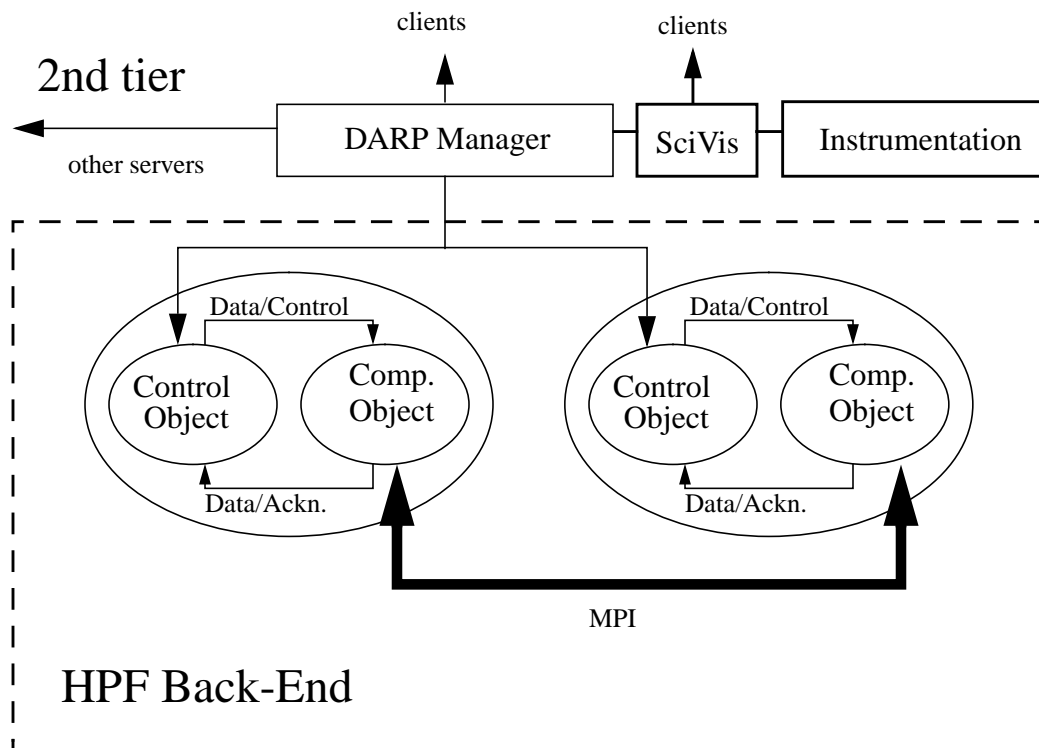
clients

clients

2nd tier

DARP Manager

SciVis

Instrumentation

other servers

Data/Control

Control Object

Comp. Object

Data/Ackn.

Data/Control

Control Object

Comp. Object

Data/Ackn.

MPI

HPF Back-End